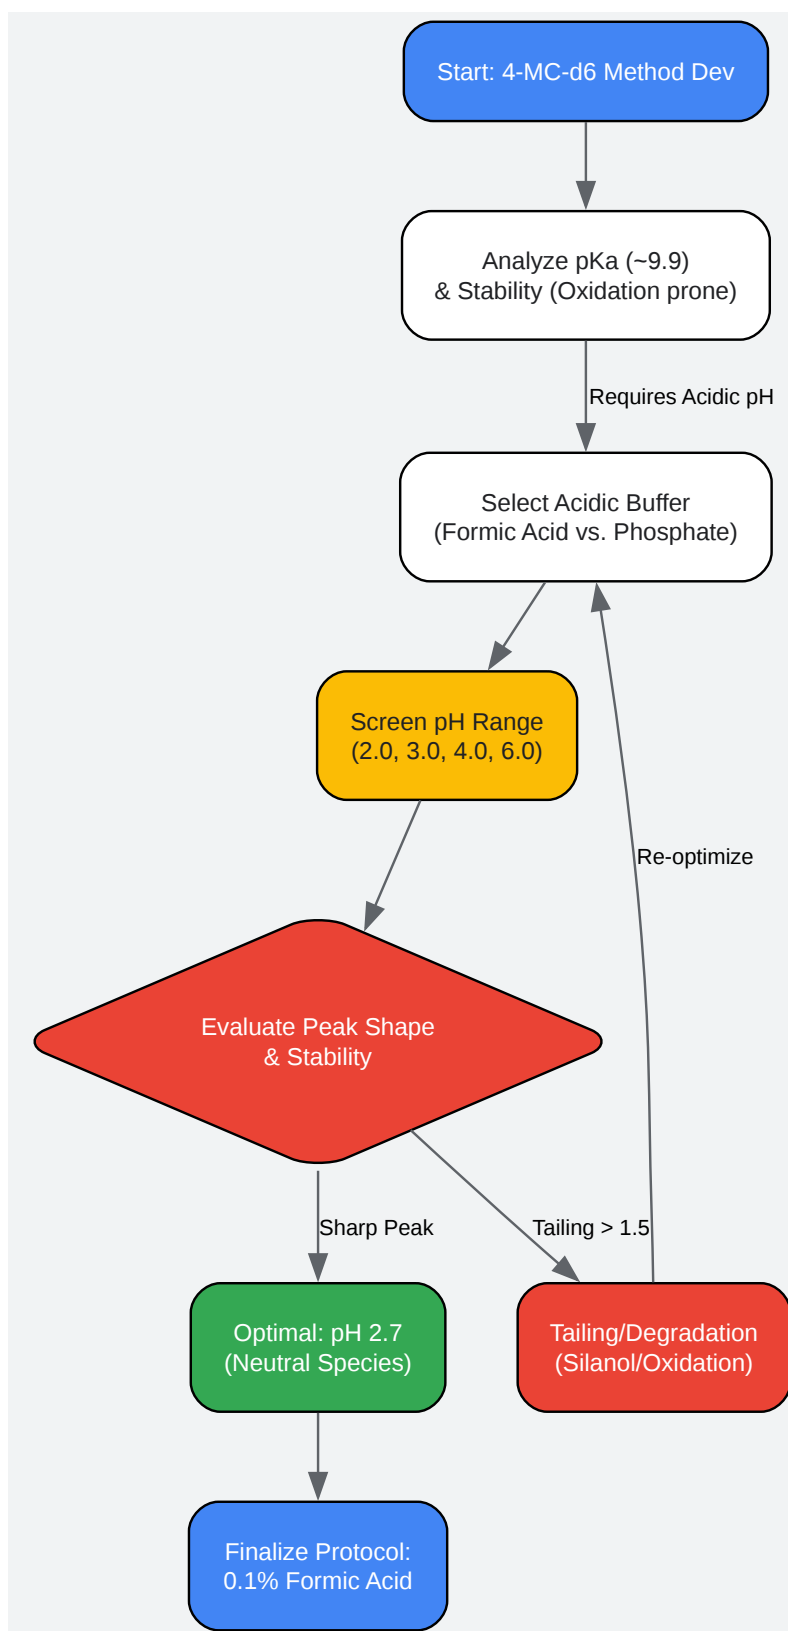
Start: 4-MC-d6 Method Dev

Analyze pKa (~9.9)
& Stability (Oxidation prone)

Requires Acidic pH

Select Acidic Buffer
(Formic Acid vs. Phosphate)

Screen pH Range
(2.0, 3.0, 4.0, 6.0)

Re-optimize

Evaluate Peak Shape
& Stability

Sharp Peak

Tailing > 1.5

Optimal: pH 2.7
(Neutral Species)

Tailing/Degradation
(Silanol/Oxidation)

Finalize Protocol:
0.1% Formic Acid